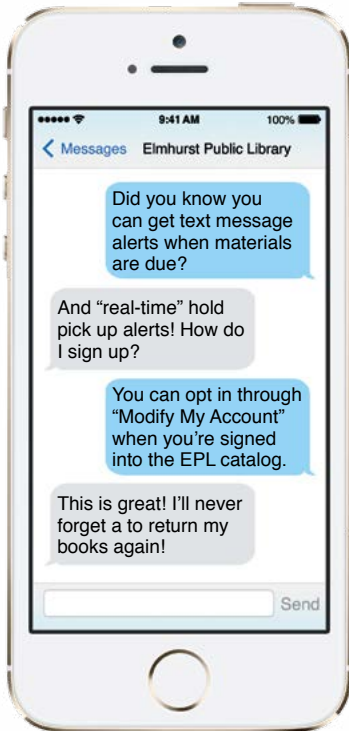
9:41 AM

100%

Messages

Elmhurst Public Library

Did you know you can get text message alerts when materials are due?

And “real-time” hold pick up alerts! How do I sign up?

You can opt in through “Modify My Account” when you’re signed into the EPL catalog.

This is great! I’ll never forget a to return my books again!

Send